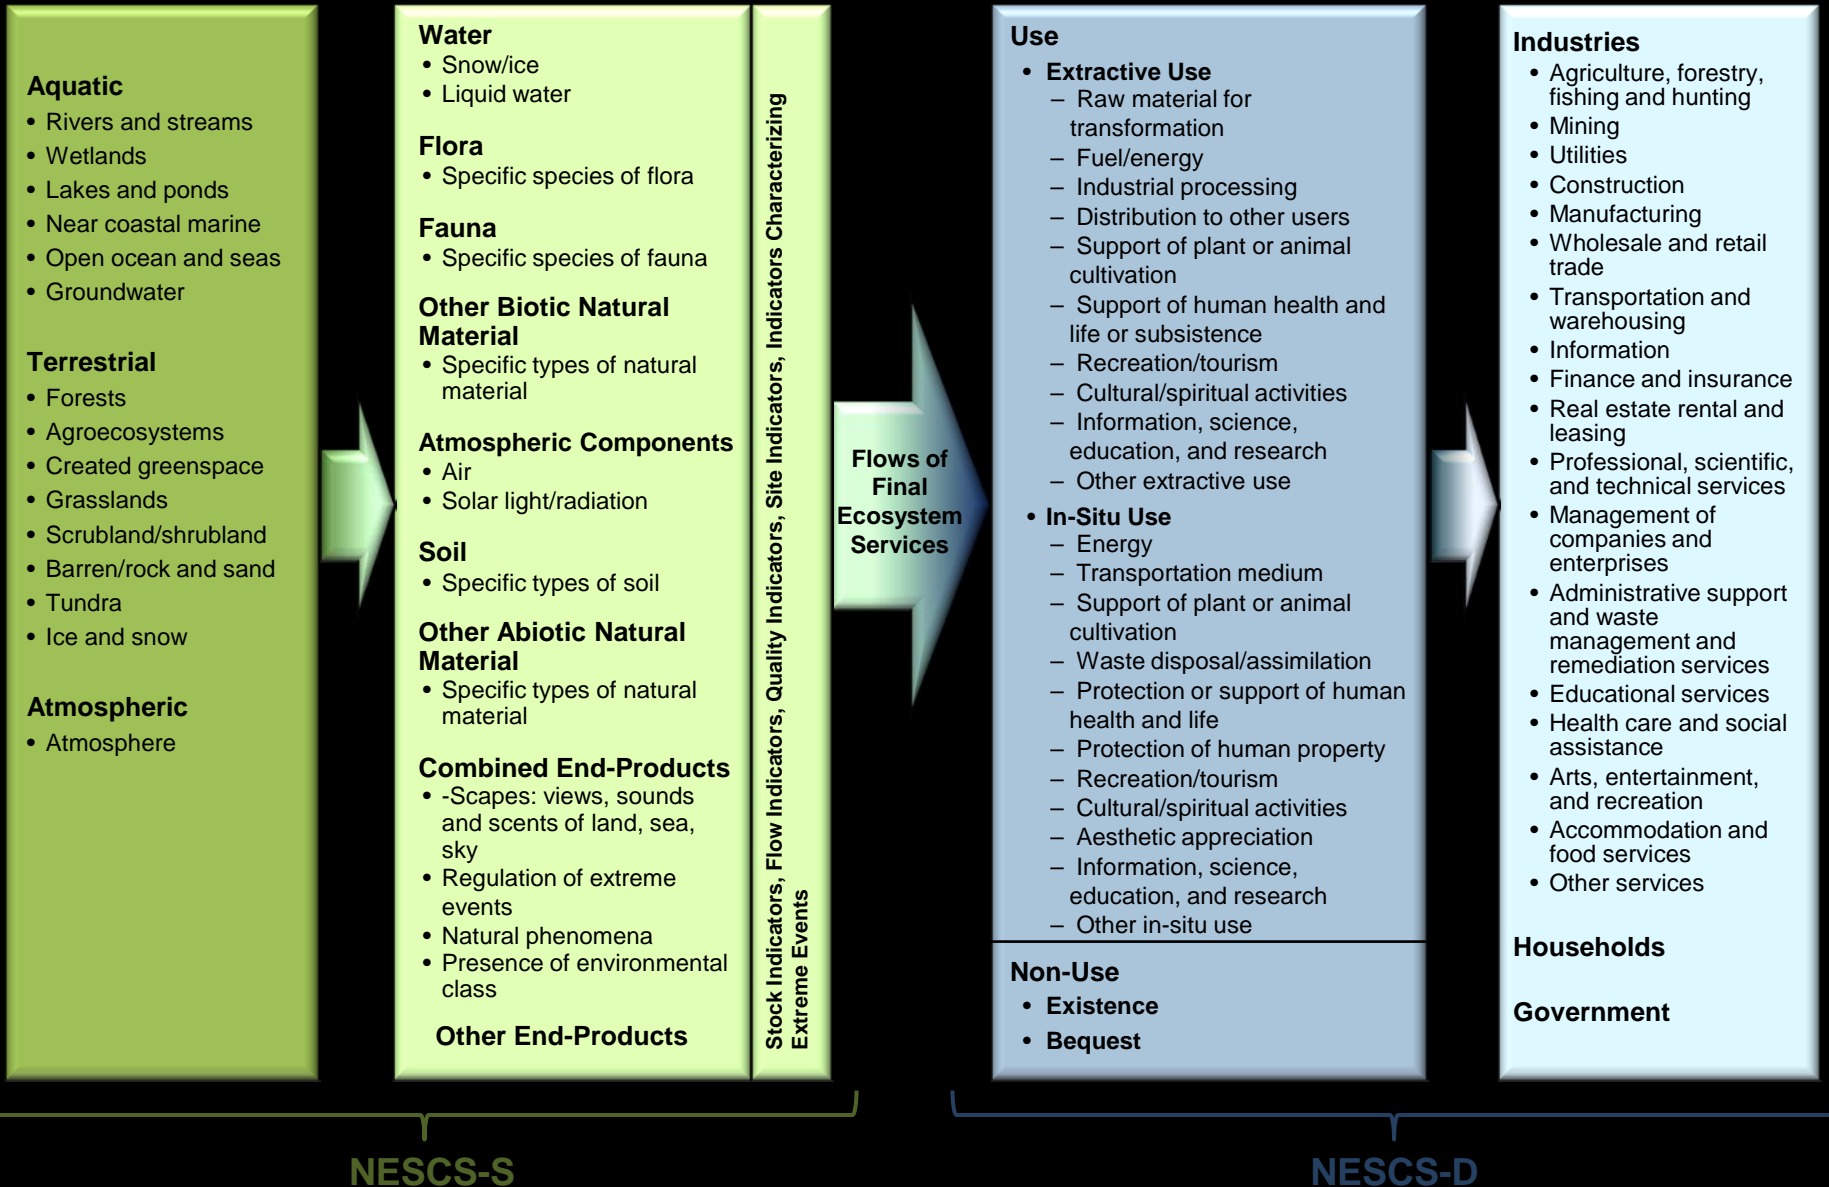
Aquatic
• Rivers and streams
• Wetlands
• Lakes and ponds
• Near coastal marine
• Open ocean and seas
• Groundwater

Terrestrial
• Forests
• Agroecosystems
• Created greenspace
• Grasslands
• Scrubland/shrubland
• Barren/rock and sand
• Tundra
• Ice and snow

Atmospheric
• Atmosphere

Water
• Snow/ice
• Liquid water

Flora
• Specific species of flora

Fauna
• Specific species of fauna

Other Biotic Natural Material
• Specific types of natural material

Atmospheric Components
• Air
• Solar light/radiation

Soil
• Specific types of soil

Other Abiotic Natural Material
• Specific types of natural material

Combined End-Products
• -Scapes: views, sounds and scents of land, sea, sky
• Regulation of extreme events
• Natural phenomena
• Presence of environmental class

Other End-Products

Stock Indicators, Flow Indicators, Quality Indicators, Site Indicators, Indicators Characterizing Extreme Events

Flows of Final Ecosystem Services

Use
• Extractive Use
– Raw material for transformation
– Fuel/energy
– Industrial processing
– Distribution to other users
– Support of plant or animal cultivation
– Support of human health and life or subsistence
– Recreation/tourism
– Cultural/spiritual activities
– Information, science, education, and research
– Other extractive use
• In-Situ Use
– Energy
– Transportation medium
– Support of plant or animal cultivation
– Waste disposal/assimilation
– Protection or support of human health and life
– Protection of human property
– Recreation/tourism
– Cultural/spiritual activities
– Aesthetic appreciation
– Information, science, education, and research
– Other in-situ use

Non-Use
• Existence
• Bequest

Industries
• Agriculture, forestry, fishing and hunting
• Mining
• Utilities
• Construction
• Manufacturing
• Wholesale and retail trade
• Transportation and warehousing
• Information
• Finance and insurance
• Real estate rental and leasing
• Professional, scientific, and technical services
• Management of companies and enterprises
• Administrative support and waste management and remediation services
• Educational services
• Health care and social assistance
• Arts, entertainment, and recreation
• Accommodation and food services
• Other services

Households

Government

NESCS-S

NESCS-D